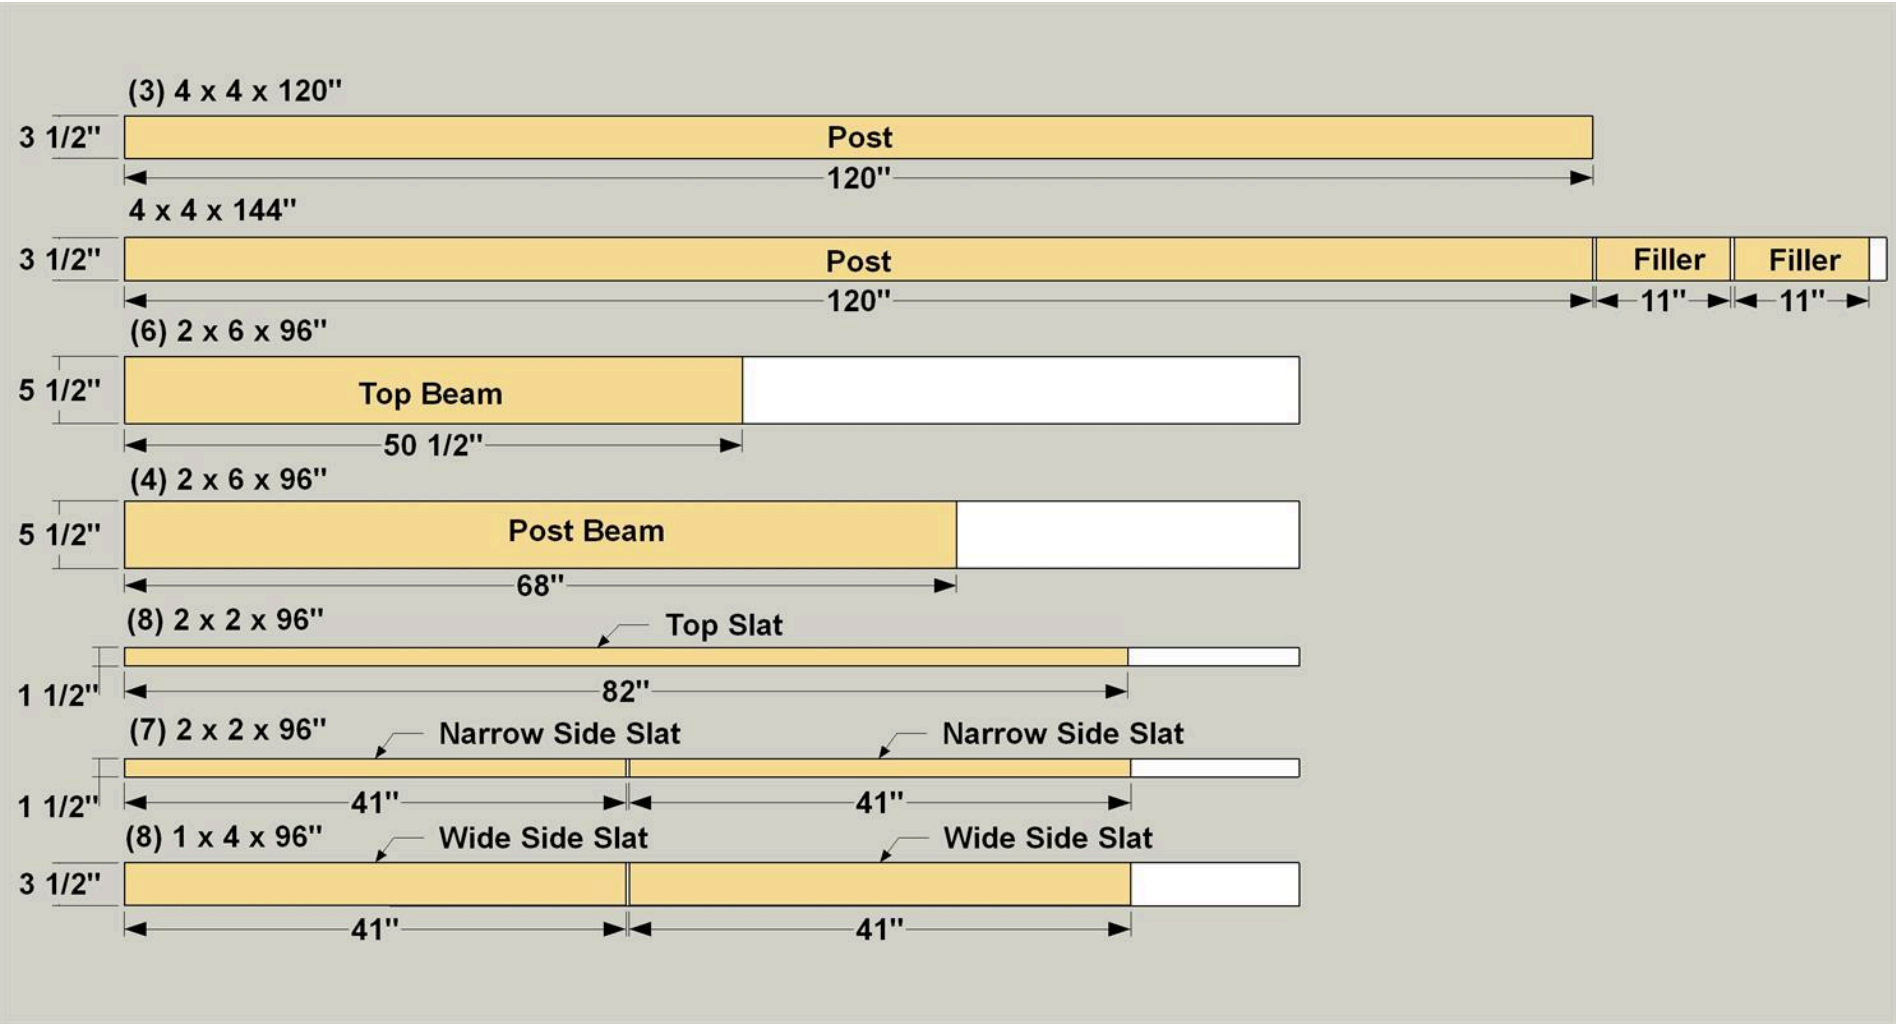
(3) 4 x 4 x 120"

3 1/2"

Post

120"

4 x 4 x 144"

3 1/2"

Post

Filler

Filler

120"

11"

11"

(6) 2 x 6 x 96"

5 1/2"

Top Beam

50 1/2"

(4) 2 x 6 x 96"

5 1/2"

Post Beam

68"

(8) 2 x 2 x 96"

Top Slat

1 1/2"

82"

(7) 2 x 2 x 96"

Narrow Side Slat

Narrow Side Slat

1 1/2"

41"

41"

(8) 1 x 4 x 96"

Wide Side Slat

Wide Side Slat

3 1/2"

41"

41"